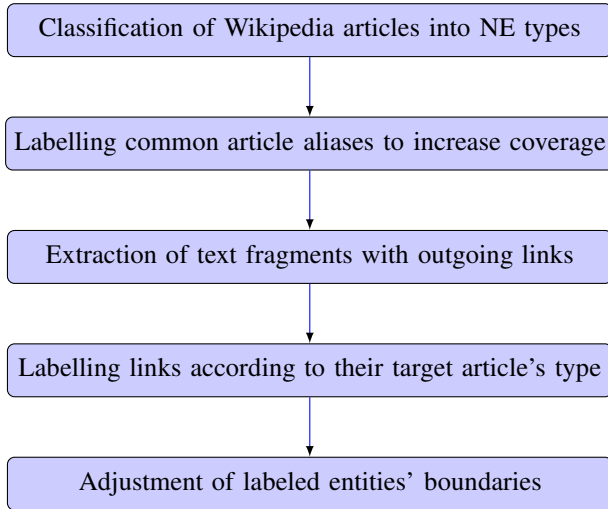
Classification of Wikipedia articles into NE types

Labelling common article aliases to increase coverage

Extraction of text fragments with outgoing links

Labelling links according to their target article's type

Adjustment of labeled entities' boundaries